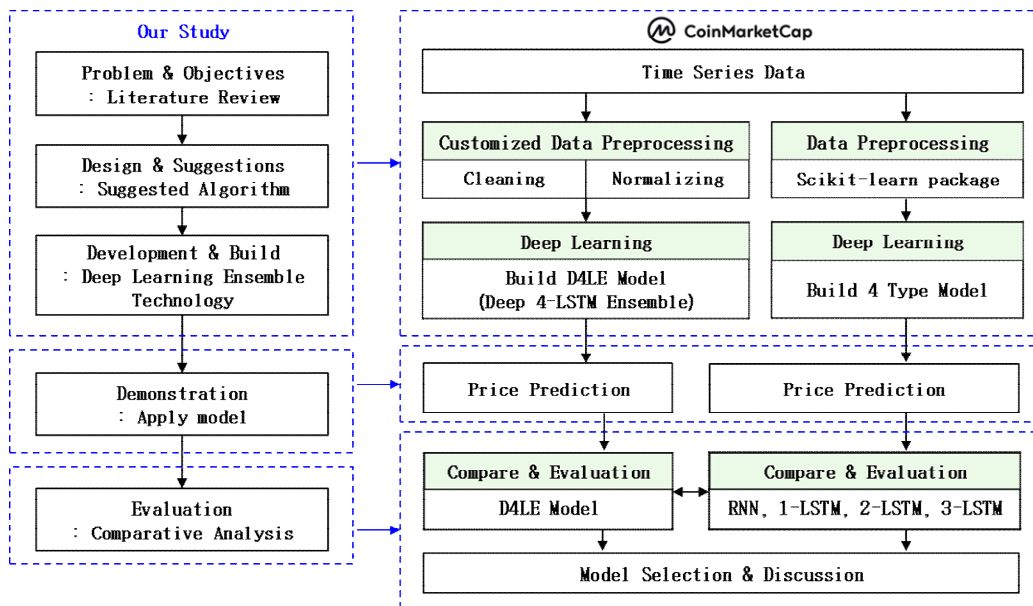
Our Study

Problem & Objectives
: Literature Review

Design & Suggestions
: Suggested Algorithm

Development & Build
: Deep Learning Ensemble Technology

Demonstration
: Apply model

Evaluation
: Comparative Analysis

CoinMarketCap

Time Series Data

Customized Data Preprocessing

Cleaning

Normalizing

Data Preprocessing

Scikit-learn package

Deep Learning

Build D4LE Model
(Deep 4-LSTM Ensemble)

Deep Learning

Build 4 Type Model

Price Prediction

Price Prediction

Compare & Evaluation

D4LE Model

Compare & Evaluation

RNN, 1-LSTM, 2-LSTM, 3-LSTM

Model Selection & Discussion